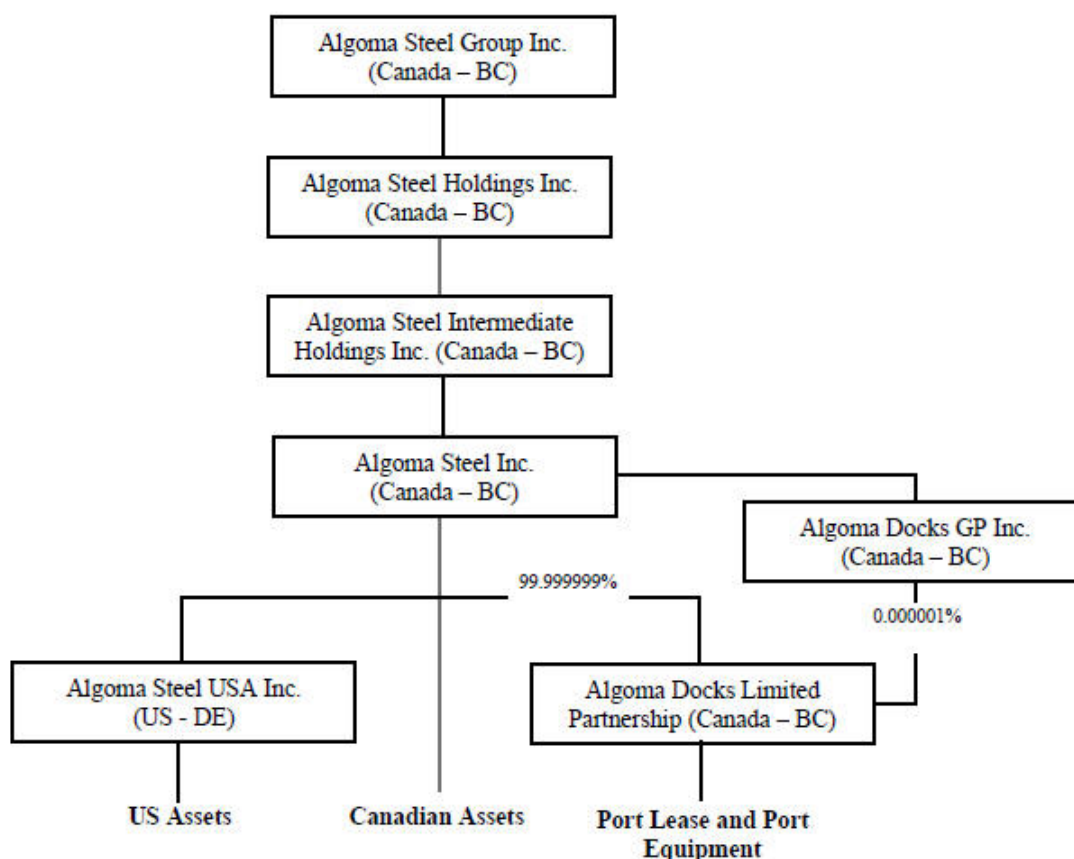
Algoma Steel Group Inc. (Canada – BC)

Algoma Steel Holdings Inc. (Canada – BC)

Algoma Steel Intermediate Holdings Inc. (Canada – BC)

Algoma Steel Inc. (Canada – BC)

Algoma Docks GP Inc. (Canada – BC)

99.999999%

0.000001%

Algoma Steel USA Inc. (US - DE)

Algoma Docks Limited Partnership (Canada – BC)

US Assets

Canadian Assets

Port Lease and Port Equipment